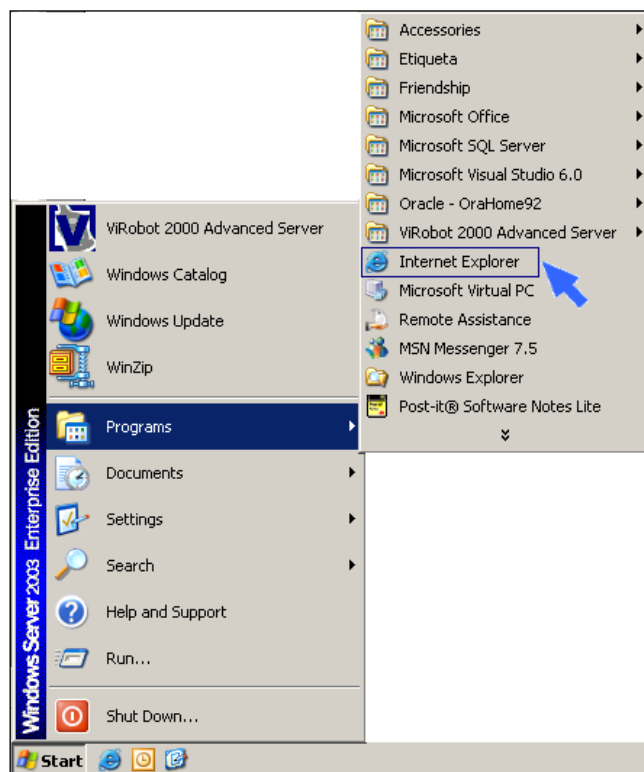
Accessories
Etiqueta
Friendship
Microsoft Office
Microsoft SQL Server
Microsoft Visual Studio 6.0
Oracle - OraHome92
ViRobot 2000 Advanced Server
Internet Explorer
Microsoft Virtual PC
Remote Assistance
MSN Messenger 7.5
Windows Explorer
Post-it® Software Notes Lite

Windows Server 2003 Enterprise Edition

ViRobot 2000 Advanced Server
Windows Catalog
Windows Update
WinZip
Programs
Documents
Settings
Search
Help and Support
Run...
Shut Down...

Start